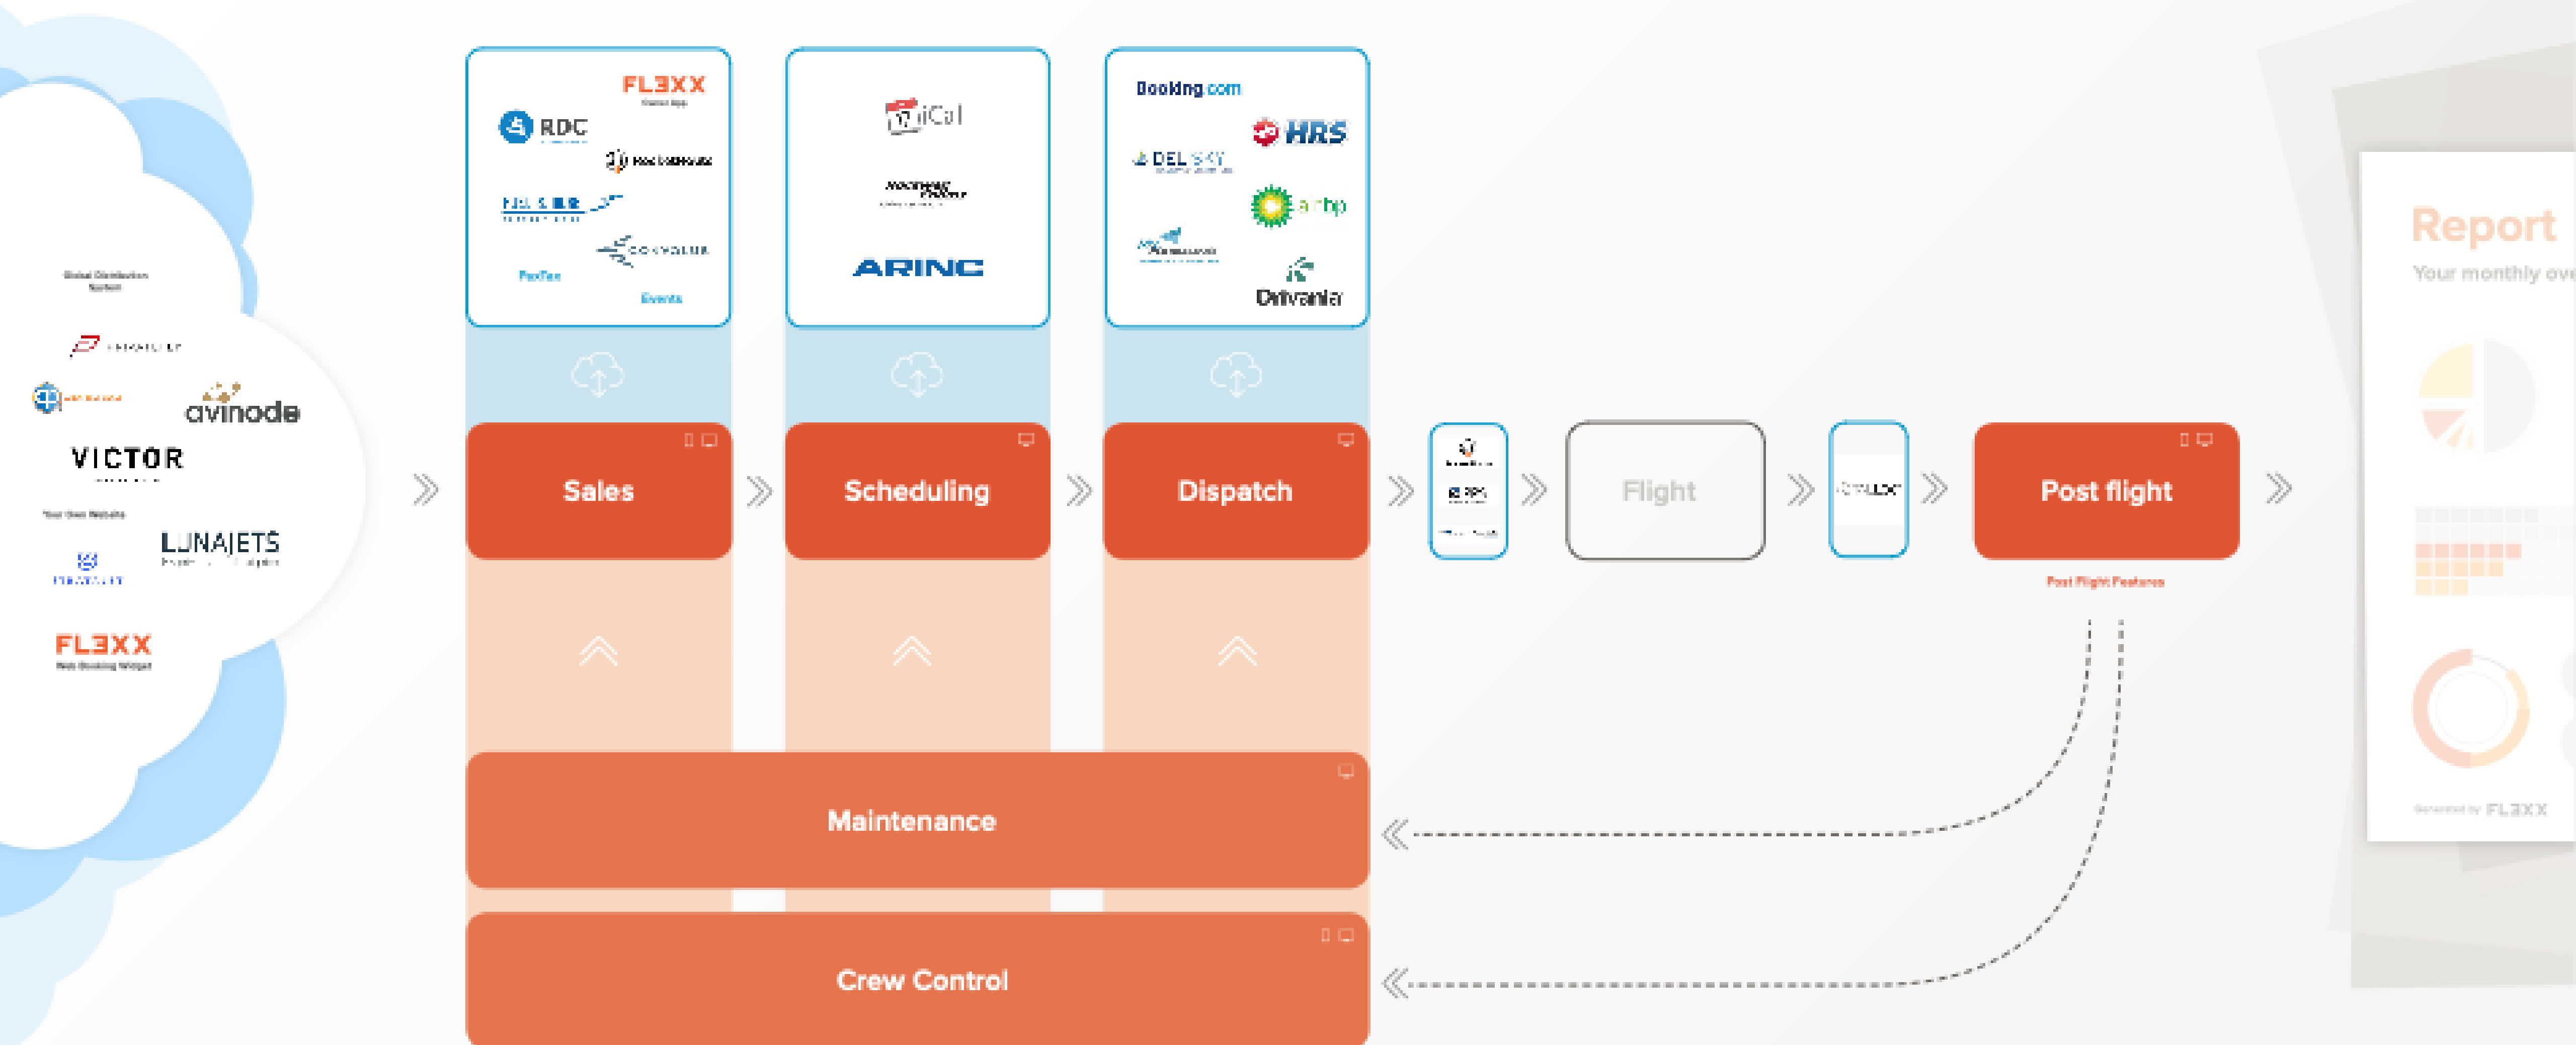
Global Distribution System

avinode

VICTOR

Your Own Website

LUNAJETS

FL3XX
Web Booking Widget

FL3XX

RDC

PaxFan

Events

iCal

ARINC

Booking.com

HRS

DEL SKY

air bp

Drivania

Sales

Scheduling

Dispatch

Flight

Post flight

Post Flight Features

Maintenance

Crew Control

Report

Your monthly ove

FL3XX